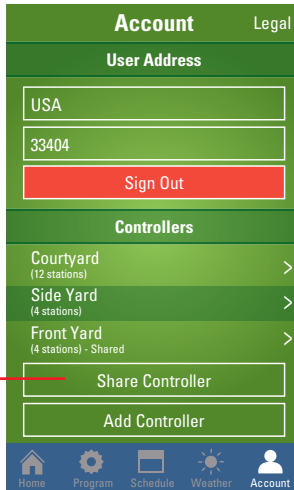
Account

Legal

User Address

USA

33404

Sign Out

Controllers

Courtyard
(12 stations)

Side Yard
(4 stations)

Front Yard
(4 stations) - Shared

Share Controller

Add Controller

Home Program Schedule Weather Account